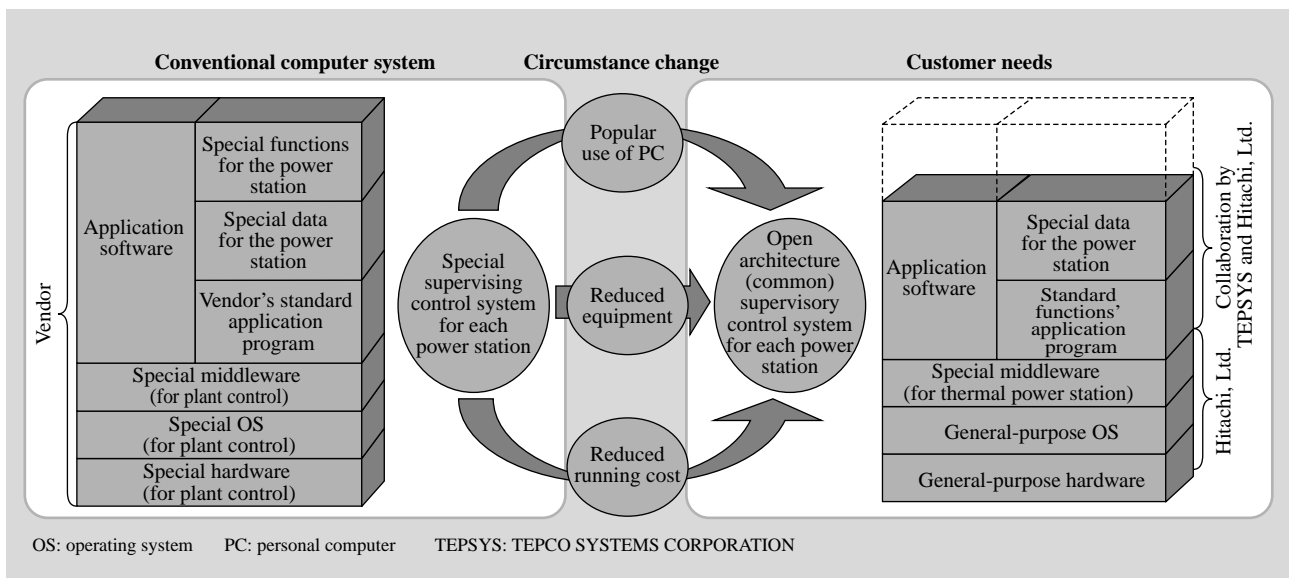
Conventional computer system

Circumstance change

Customer needs

Vendor

Application software

Special functions for the power station

Special data for the power station

Vendor's standard application program

Special middleware (for plant control)

Special OS (for plant control)

Special hardware (for plant control)

Popular use of PC

Special supervising control system for each power station

Reduced equipment

Open architecture (common) supervisory control system for each power station

Reduced running cost

Application software

Special data for the power station

Standard functions' application program

Special middleware (for thermal power station)

General-purpose OS

General-purpose hardware

Collaboration by TEPSYS and Hitachi, Ltd.

Hitachi, Ltd.

OS: operating system PC: personal computer TEPSYS: TEPCO SYSTEMS CORPORATION